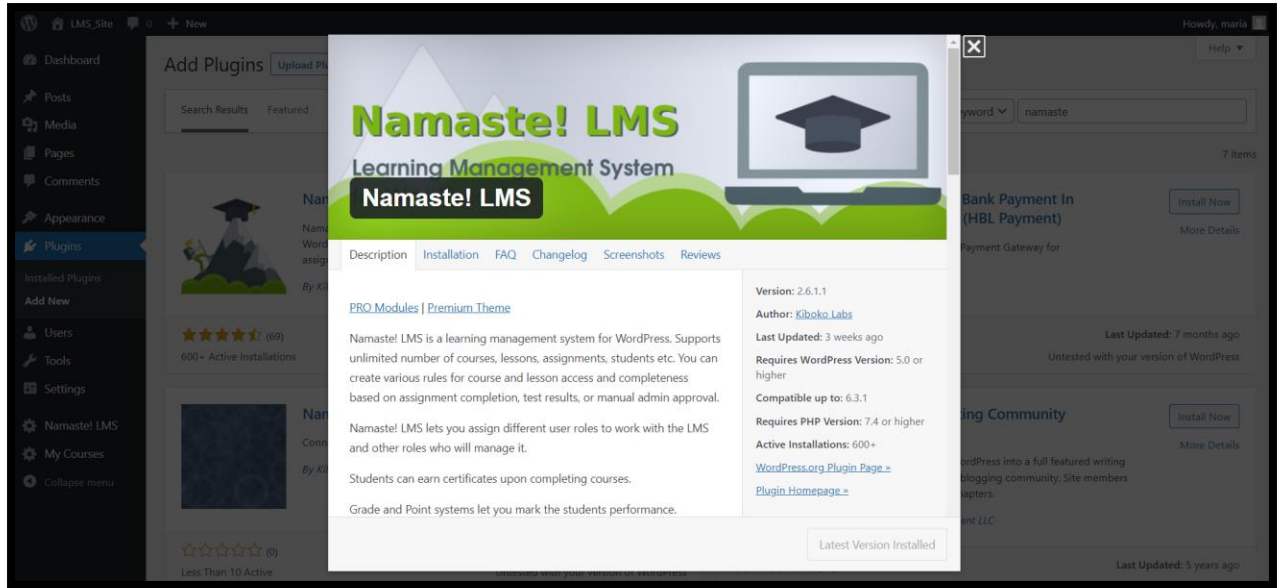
LMS_Site 0 + New
Howdy, maria

Dashboard
Posts
Media
Pages
Comments
Appearance
Plugins
Installed Plugins
Add New
Users
Tools
Settings
Namaste! LMS
My Courses
Collapse menu

Add Plugins Upload Pl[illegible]
Help ▼

Search Results Featured
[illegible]yword ∨ namaste
7 items

Nam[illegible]
Nam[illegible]
Word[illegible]
assig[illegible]
By Ki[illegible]

(69)
600+ Active Installations

Nam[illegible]
Conn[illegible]
By Ki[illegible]

(0)
Less Than 10 Active

Bank Payment In (HBL Payment)
Payment Gateway for
Install Now
More Details
Last Updated: 7 months ago
Untested with your version of WordPress

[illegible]ing Community
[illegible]ordPress into a full featured writing blogging community. Site members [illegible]apters.
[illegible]ent LLC
Install Now
More Details
Last Updated: 5 years ago

Namaste! LMS
Learning Management System
Namaste! LMS

Description Installation FAQ Changelog Screenshots Reviews

PRO Modules | Premium Theme

Namaste! LMS is a learning management system for WordPress. Supports unlimited number of courses, lessons, assignments, students etc. You can create various rules for course and lesson access and completeness based on assignment completion, test results, or manual admin approval.

Namaste! LMS lets you assign different user roles to work with the LMS and other roles who will manage it.

Students can earn certificates upon completing courses.

Grade and Point systems let you mark the students performance.

Version: 2.6.1.1
Author: Kiboko Labs
Last Updated: 3 weeks ago
Requires WordPress Version: 5.0 or higher
Compatible up to: 6.3.1
Requires PHP Version: 7.4 or higher
Active Installations: 600+
WordPress.org Plugin Page »
Plugin Homepage »

Latest Version Installed